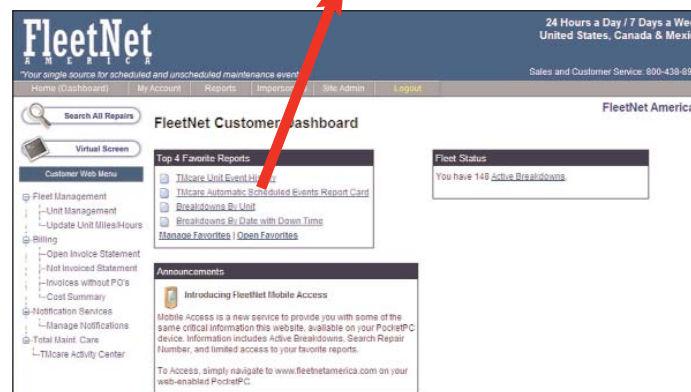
FleetNet
AMERICA
"Your single source for scheduled and unscheduled maintenance event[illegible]

24 Hours a Day / 7 Days a We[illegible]
United States, Canada & Mexi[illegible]

Sales and Customer Service: 800-438-8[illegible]

Home (Dashboard) | My Account | Reports | Imperso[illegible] | Site Admin | Logout

Search All Repairs

Virtual Screen

Customer Web Menu

Fleet Management
Unit Management
Update Unit Miles/Hours
Billing
Open Invoice Statement
Not Invoiced Statement
Invoices without PO's
Cost Summary
Notification Services
Manage Notifications
Total Maint. Care
TMcare Activity Center

FleetNet Customer Dashboard

FleetNet America

Top 4 Favorite Reports
TMcare Unit Event Hi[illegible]
TMcare Automatic Scheduled Events Report Card
Breakdowns By Unit
Breakdowns By Date with Down Time
Manage Favorites | Open Favorites

Fleet Status
You have 148 Active Breakdowns.

Announcements
Introducing FleetNet Mobile Access
Mobile Access is a new service to provide you with some of the same critical information this website, available on your PocketPC device. Information includes Active Breakdowns, Search Repair Number, and limited access to your favorite reports.

To Access, simply navigate to www.fleetnetamerica.com on your web-enabled PocketPC.